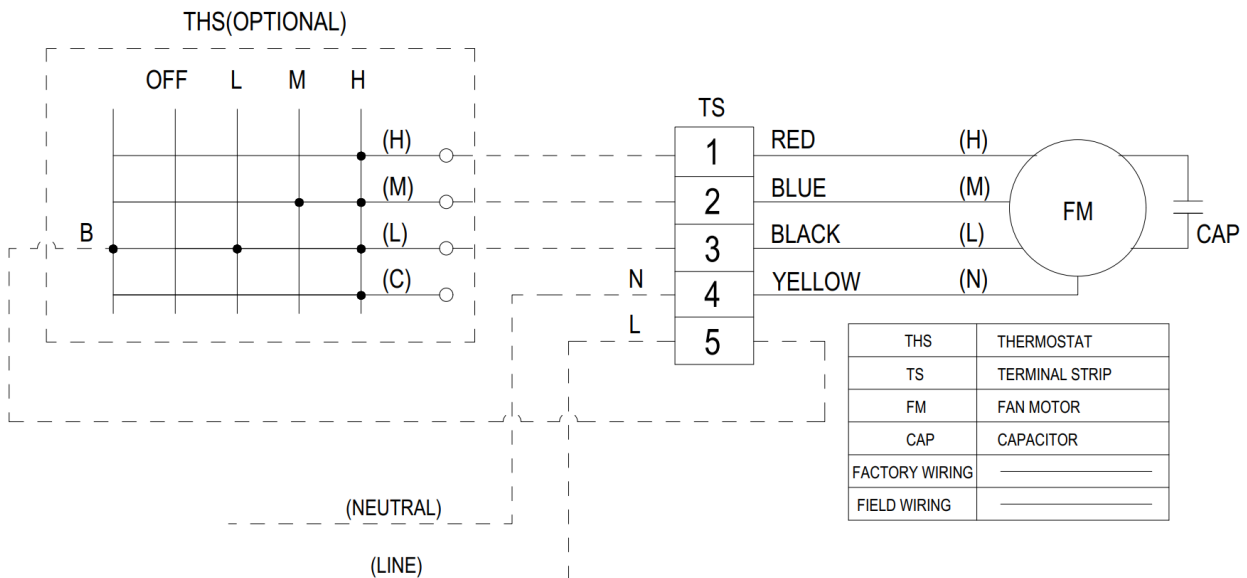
THS(OPTIONAL)

OFF L M H

B

(H)
(M)
(L)
(C)

TS

1 RED (H)
2 BLUE (M)
3 BLACK (L)
N 4 YELLOW (N)
L 5

FM

CAP

| THS | THERMOSTAT |
|---|---|
| TS | TERMINAL STRIP |
| FM | FAN MOTOR |
| CAP | CAPACITOR |
| FACTORY WIRING | |
| FIELD WIRING | |

(NEUTRAL)

(LINE)